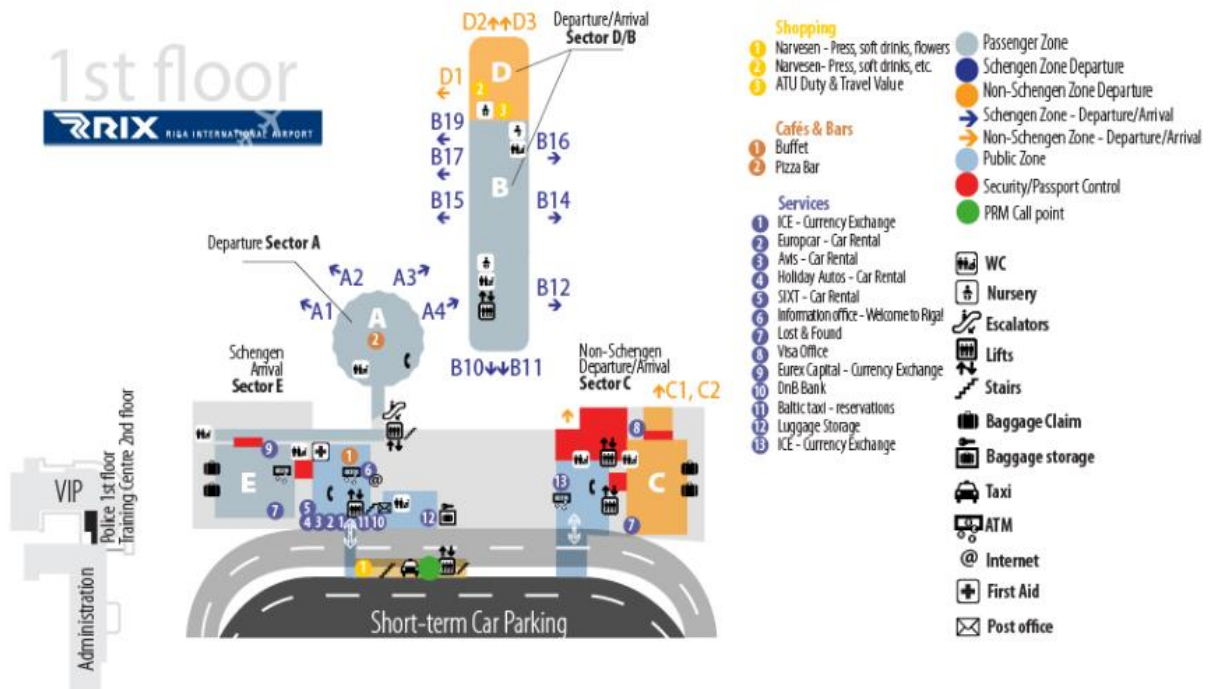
1st floor

RIX RIGA INTERNATIONAL AIRPORT

D2 D3
Departure/Arrival
Sector D/B
D1
D
2
3
B19
B16
B17
B
B15
B14
B12
B10 B11

Departure Sector A
A2
A3
A1
A4
A
2

Schengen Arrival
Sector E
E
9
1
6
@
7
5 4 3 2 1 11 10
12
1

Non-Schengen Departure/Arrival
Sector C
C1, C2
8
13
C
7

VIP
Police 1st floor
Training Centre 2nd floor
Administration

Short-term Car Parking

Shopping
1 Narvesen - Press, soft drinks, flowers
2 Narvesen- Press, soft drinks, etc.
3 ATU Duty & Travel Value

Cafés & Bars
1 Buffet
2 Pizza Bar

Services
1 ICE - Currency Exchange
2 Europcar - Car Rental
3 Avis - Car Rental
4 Holiday Autos - Car Rental
5 SIXT - Car Rental
6 Information office - Welcome to Riga!
7 Lost & Found
8 Visa Office
9 Eurex Capital - Currency Exchange
10 DnB Bank
11 Baltic taxi - reservations
12 Luggage Storage
13 ICE - Currency Exchange

Passenger Zone
Schengen Zone Departure
Non-Schengen Zone Departure
Schengen Zone - Departure/Arrival
Non-Schengen Zone - Departure/Arrival
Public Zone
Security/Passport Control
PRM Call point

WC
Nursery
Escalators
Lifts
Stairs
Baggage Claim
Baggage storage
Taxi
ATM
Internet
First Aid
Post office